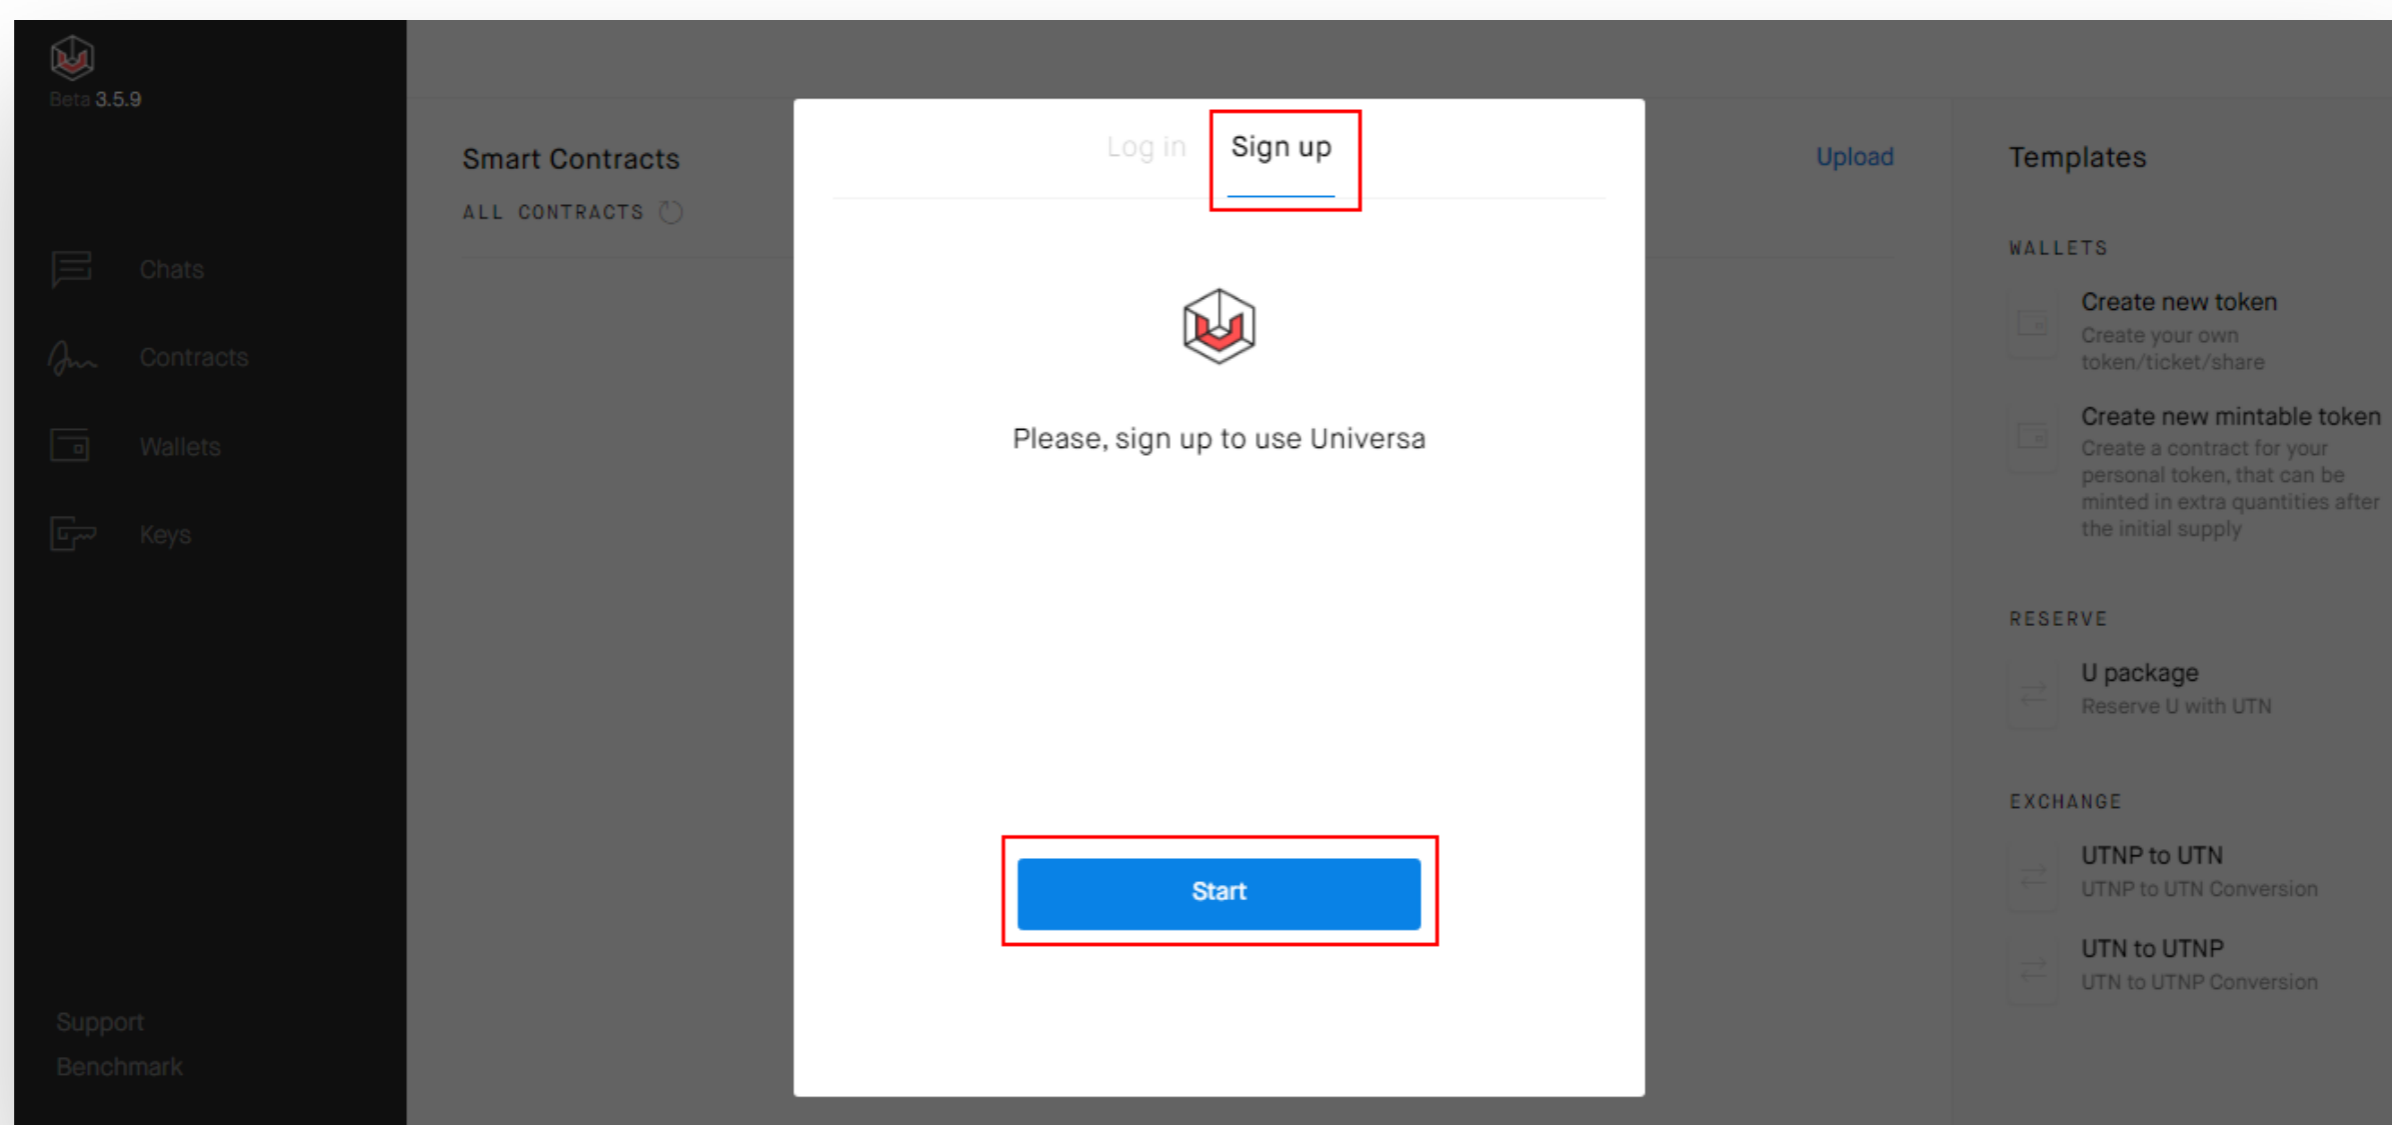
Beta 3.5.9

Chats

Contracts

Wallets

Keys

Support

Benchmark

Smart Contracts

ALL CONTRACTS

Upload

Templates

WALLETS

Create new token
Create your own token/ticket/share

Create new mintable token
Create a contract for your personal token, that can be minted in extra quantities after the initial supply

RESERVE

U package
Reserve U with UTN

EXCHANGE

UTNP to UTN
UTNP to UTN Conversion

UTN to UTNP
UTN to UTNP Conversion

Log in

Sign up

Please, sign up to use Universa

Start